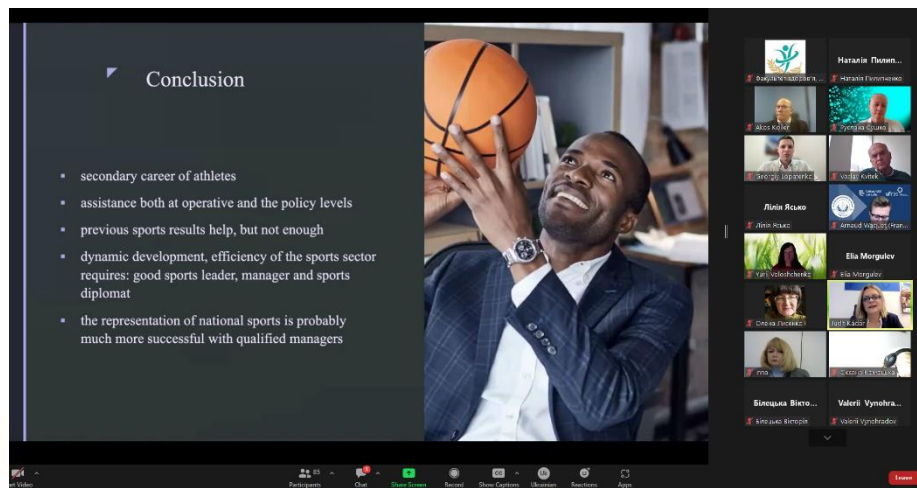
Conclusion

- secondary career of athletes
- assistance both at operative and the policy levels
- previous sports results help, but not enough
- dynamic development, efficiency of the sports sector requires: good sports leader, manager and sports diplomat
- the representation of national sports is probably much more successful with qualified managers

Факультет здоров'я...
Наталія Пилип...
Наталія Пилипченко
Akos Koller
Pyongka Ользко
Georgiy Japaridze
Vaclav Kutek
Лілія Ясько
Лілія Ясько
Arnaud Waquet (Hart...
Yarri Voloshchenko
Elia Morgulev
Elia Morgulev
Олена Пилипко
Judit Kadar
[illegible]
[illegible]
Білецька Вікто...
Білецька Вікторія
Valerii Vynohra...
Valerii Vynohradov

art Video
85
Participants
Chat
Share Screen
Record
Show Captions
Ukrainian
Reactions
Apps
Leave